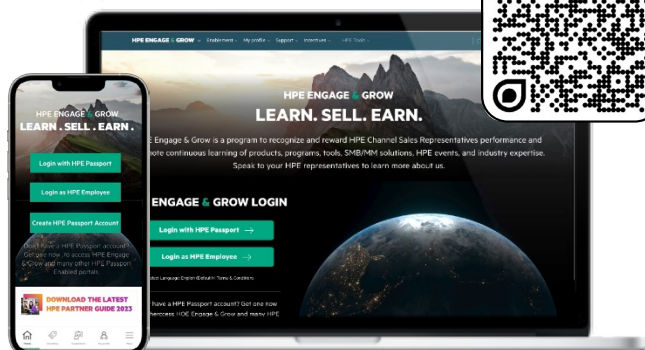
HPE ENGAGE & GROW Enablement My profile Support Incentives HPE Tools

LEARN. SELL. EARN.

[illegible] Engage & Grow is a program to recognize and reward HPE Channel Sales Representatives performance and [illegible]ote continuous learning of products, programs, tools, SMB/MM solutions, HPE events, and industry expertise. Speak to your HPE representatives to learn more about us.

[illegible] ENGAGE & GROW LOGIN

Login with HPE Passport →

Login as HPE Employee →

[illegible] Language: English (Global) Terms & Conditions

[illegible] have a HPE Passport account? Get one now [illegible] access HPE Engage & Grow and many HPE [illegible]

HPE ENGAGE & GROW

LEARN . SELL . EARN .

Login with HPE Passport

Login as HPE Employee

Create HPE Passport Account

Don't have a HPE Passport account? Get one now to access HPE Engage & Grow and many other HPE Passport Enabled portals.

DOWNLOAD THE LATEST HPE PARTNER GUIDE 2023